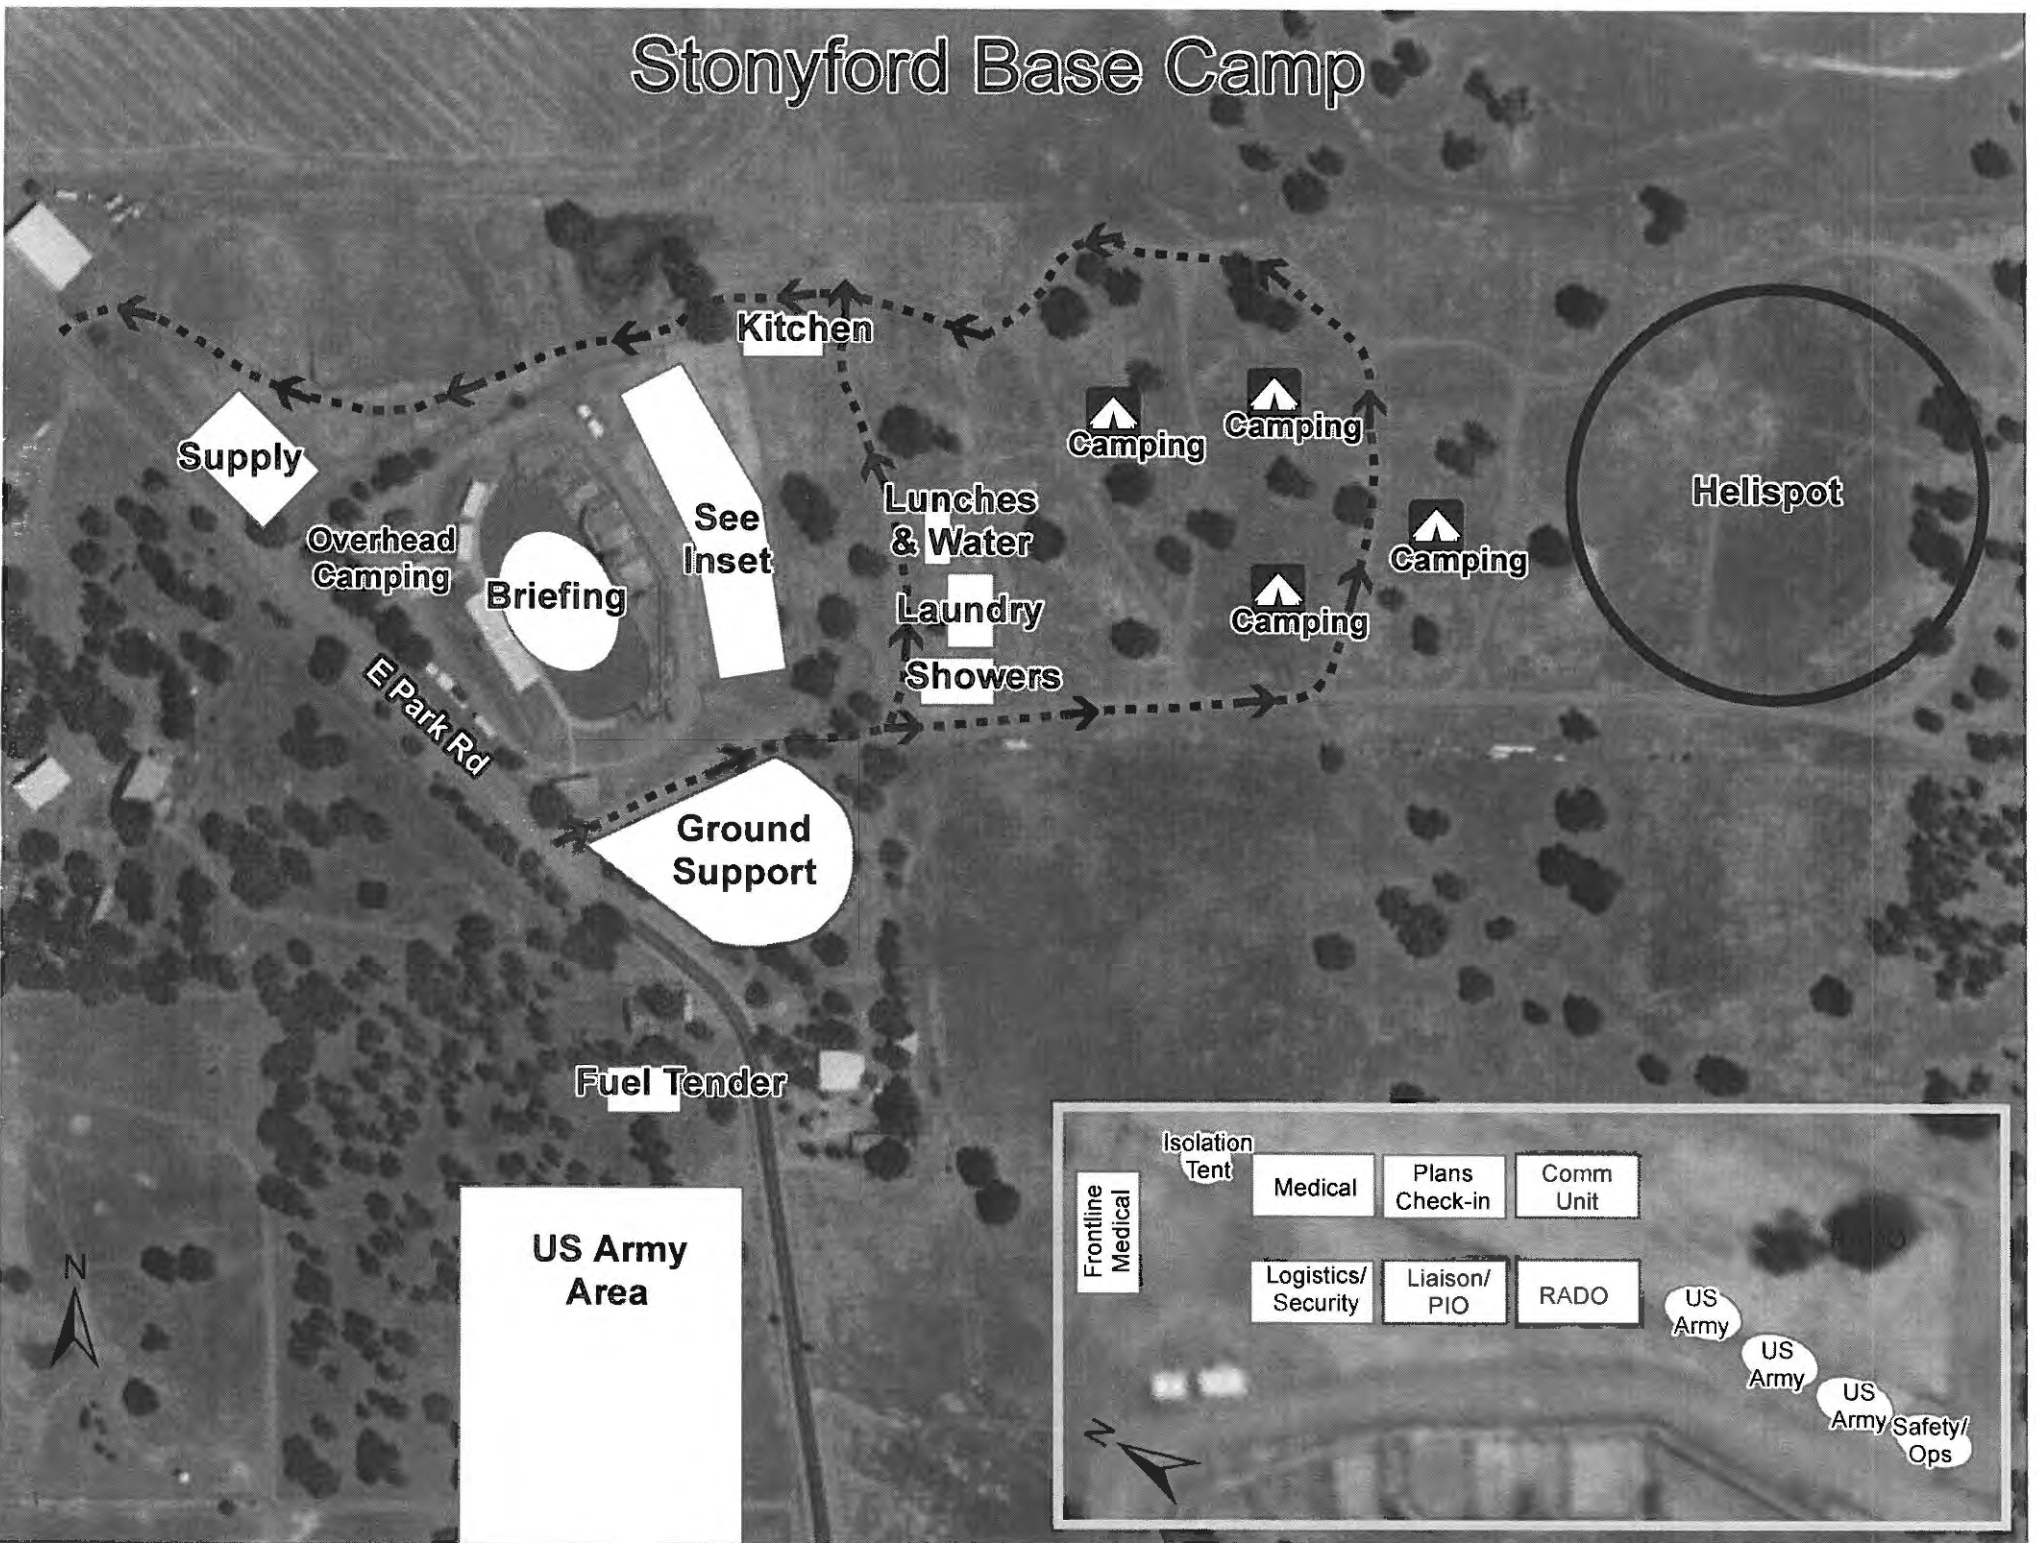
Stonyford Base Camp

Kitchen

Supply

Overhead Camping

Briefing

See Inset

Lunches & Water

Laundry

Showers

Camping

Camping

Camping

Camping

Helispot

E Park Rd

Ground Support

Fuel Tender

US Army Area

N

Isolation Tent

Frontline Medical

Medical

Plans Check-in

Comm Unit

Logistics/ Security

Liaison/ PIO

RADO

US Army

US Army

US Army

Safety/ Ops

N